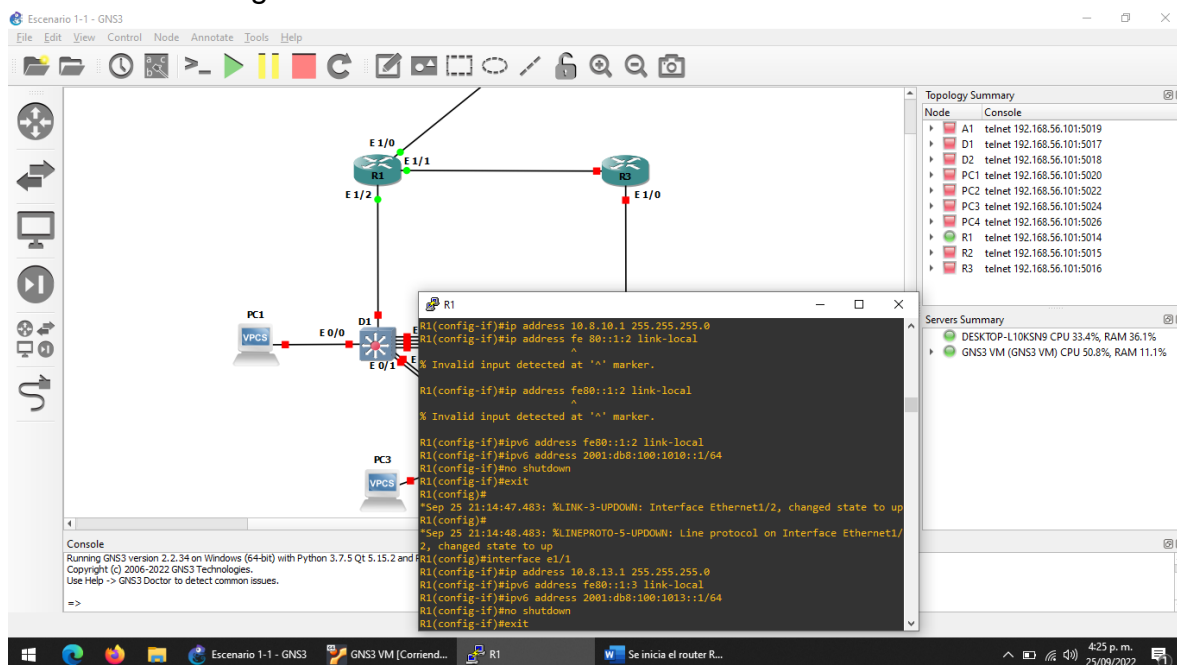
Escenario 1-1 - GNS3

File Edit View Control Node Annotate Tools Help

E 1/0
E 1/1
R1
R3
E 1/2
E 1/0
PC1
D1
E 0/0
VPCS
E 0/1
E
PC3
VPCS

Topology Summary
Node Console
A1 telnet 192.168.56.101:5019
D1 telnet 192.168.56.101:5017
D2 telnet 192.168.56.101:5018
PC1 telnet 192.168.56.101:5020
PC2 telnet 192.168.56.101:5022
PC3 telnet 192.168.56.101:5024
PC4 telnet 192.168.56.101:5026
R1 telnet 192.168.56.101:5014
R2 telnet 192.168.56.101:5015
R3 telnet 192.168.56.101:5016

Servers Summary
DESKTOP-L10KSN9 CPU 33.4%, RAM 36.1%
GNS3 VM (GNS3 VM) CPU 50.8%, RAM 11.1%

R1
R1(config-if)#ip address 10.8.10.1 255.255.255.0
R1(config-if)#ip address fe 80::1:2 link-local
^
% Invalid input detected at '^' marker.

R1(config-if)#ip address fe80::1:2 link-local
^
% Invalid input detected at '^' marker.

R1(config-if)#ipv6 address fe80::1:2 link-local
R1(config-if)#ipv6 address 2001:db8:100:1010::1/64
R1(config-if)#no shutdown
R1(config-if)#exit
R1(config)#
*Sep 25 21:14:47.483: %LINK-3-UPDOWN: Interface Ethernet1/2, changed state to up
R1(config)#
*Sep 25 21:14:48.483: %LINEPROTO-5-UPDOWN: Line protocol on Interface Ethernet1/2, changed state to up
R1(config)#interface e1/1
R1(config-if)#ip address 10.8.13.1 255.255.255.0
R1(config-if)#ipv6 address fe80::1:3 link-local
R1(config-if)#ipv6 address 2001:db8:100:1013::1/64
R1(config-if)#no shutdown
R1(config-if)#exit

Console
Running GNS3 version 2.2.34 on Windows (64-bit) with Python 3.7.5 Qt 5.15.2 and R
Copyright (c) 2006-2022 GNS3 Technologies.
Use Help -> GNS3 Doctor to detect common issues.

=>

Escenario 1-1 - GNS3
GNS3 VM [Corriend...
R1
Se inicia el router R...
4:25 p. m.
25/09/2022